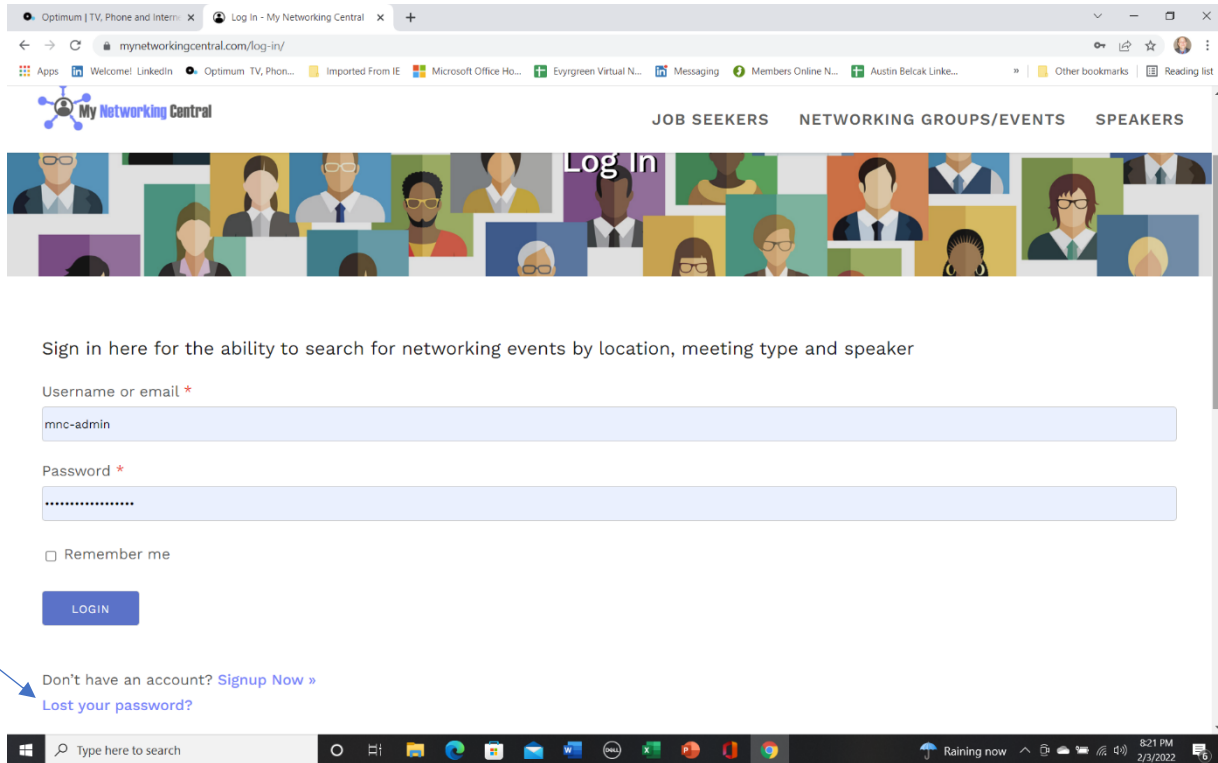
Optimum | TV, Phone and Intern ×
Log In - My Networking Central ×
+

mynetworkingcentral.com/log-in/

Apps Welcome! LinkedIn Optimum TV, Phon... Imported From IE Microsoft Office Ho... Evygreen Virtual N... Messaging Members Online N... Austin Belcak Linke... » Other bookmarks Reading list

My Networking Central

JOB SEEKERS NETWORKING GROUPS/EVENTS SPEAKERS

Log In

Sign in here for the ability to search for networking events by location, meeting type and speaker

Username or email *

mnc-admin

Password *

••••••••••••••••••

Remember me

LOGIN

Don't have an account? Signup Now »

Lost your password?

Type here to search

Raining now

8:21 PM
2/3/2022

6